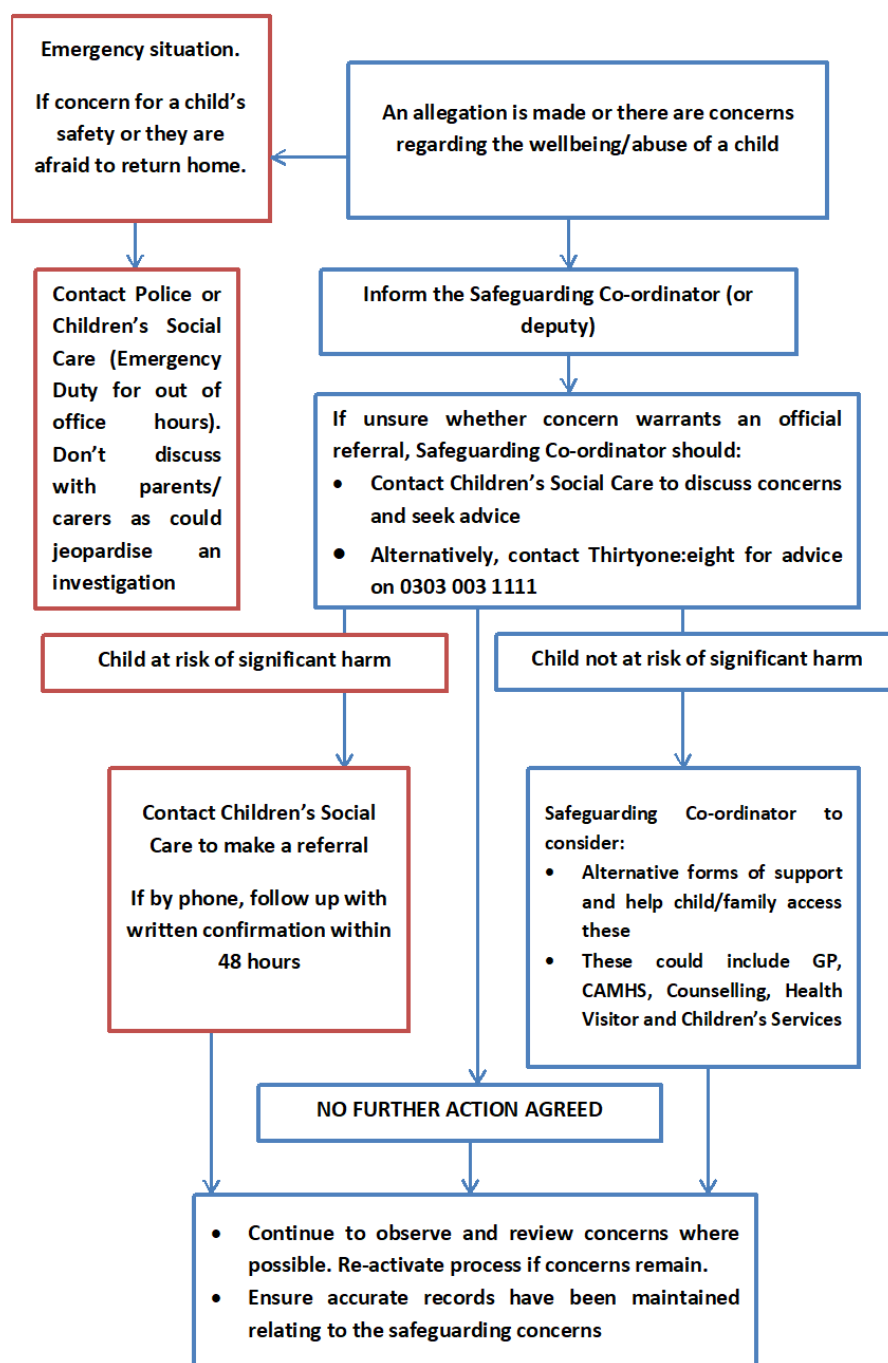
Emergency situation.

If concern for a child's safety or they are afraid to return home.

An allegation is made or there are concerns regarding the wellbeing/abuse of a child

Contact Police or Children's Social Care (Emergency Duty for out of office hours). Don't discuss with parents/ carers as could jeopardise an investigation

Inform the Safeguarding Co-ordinator (or deputy)

If unsure whether concern warrants an official referral, Safeguarding Co-ordinator should:

- Contact Children's Social Care to discuss concerns and seek advice
- Alternatively, contact Thirtyone:eight for advice on 0303 003 1111

Child at risk of significant harm

Child not at risk of significant harm

Contact Children's Social Care to make a referral

If by phone, follow up with written confirmation within 48 hours

Safeguarding Co-ordinator to consider:

- Alternative forms of support and help child/family access these
- These could include GP, CAMHS, Counselling, Health Visitor and Children's Services

NO FURTHER ACTION AGREED

- Continue to observe and review concerns where possible. Re-activate process if concerns remain.
- Ensure accurate records have been maintained relating to the safeguarding concerns